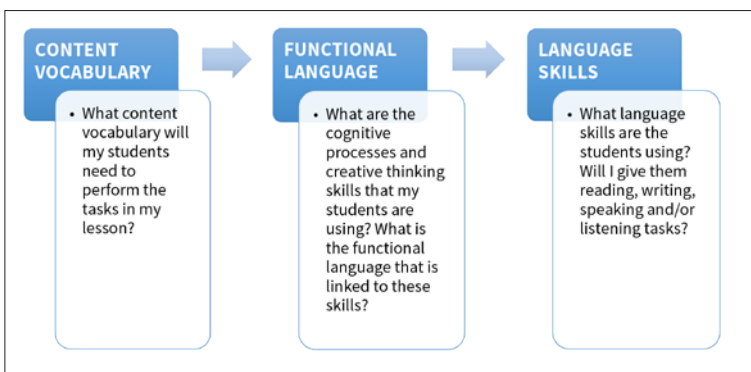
CONTENT VOCABULARY

• What content vocabulary will my students need to perform the tasks in my lesson?

FUNCTIONAL LANGUAGE

• What are the cognitive processes and creative thinking skills that my students are using? What is the functional language that is linked to these skills?

LANGUAGE SKILLS

• What language skills are the students using? Will I give them reading, writing, speaking and/or listening tasks?